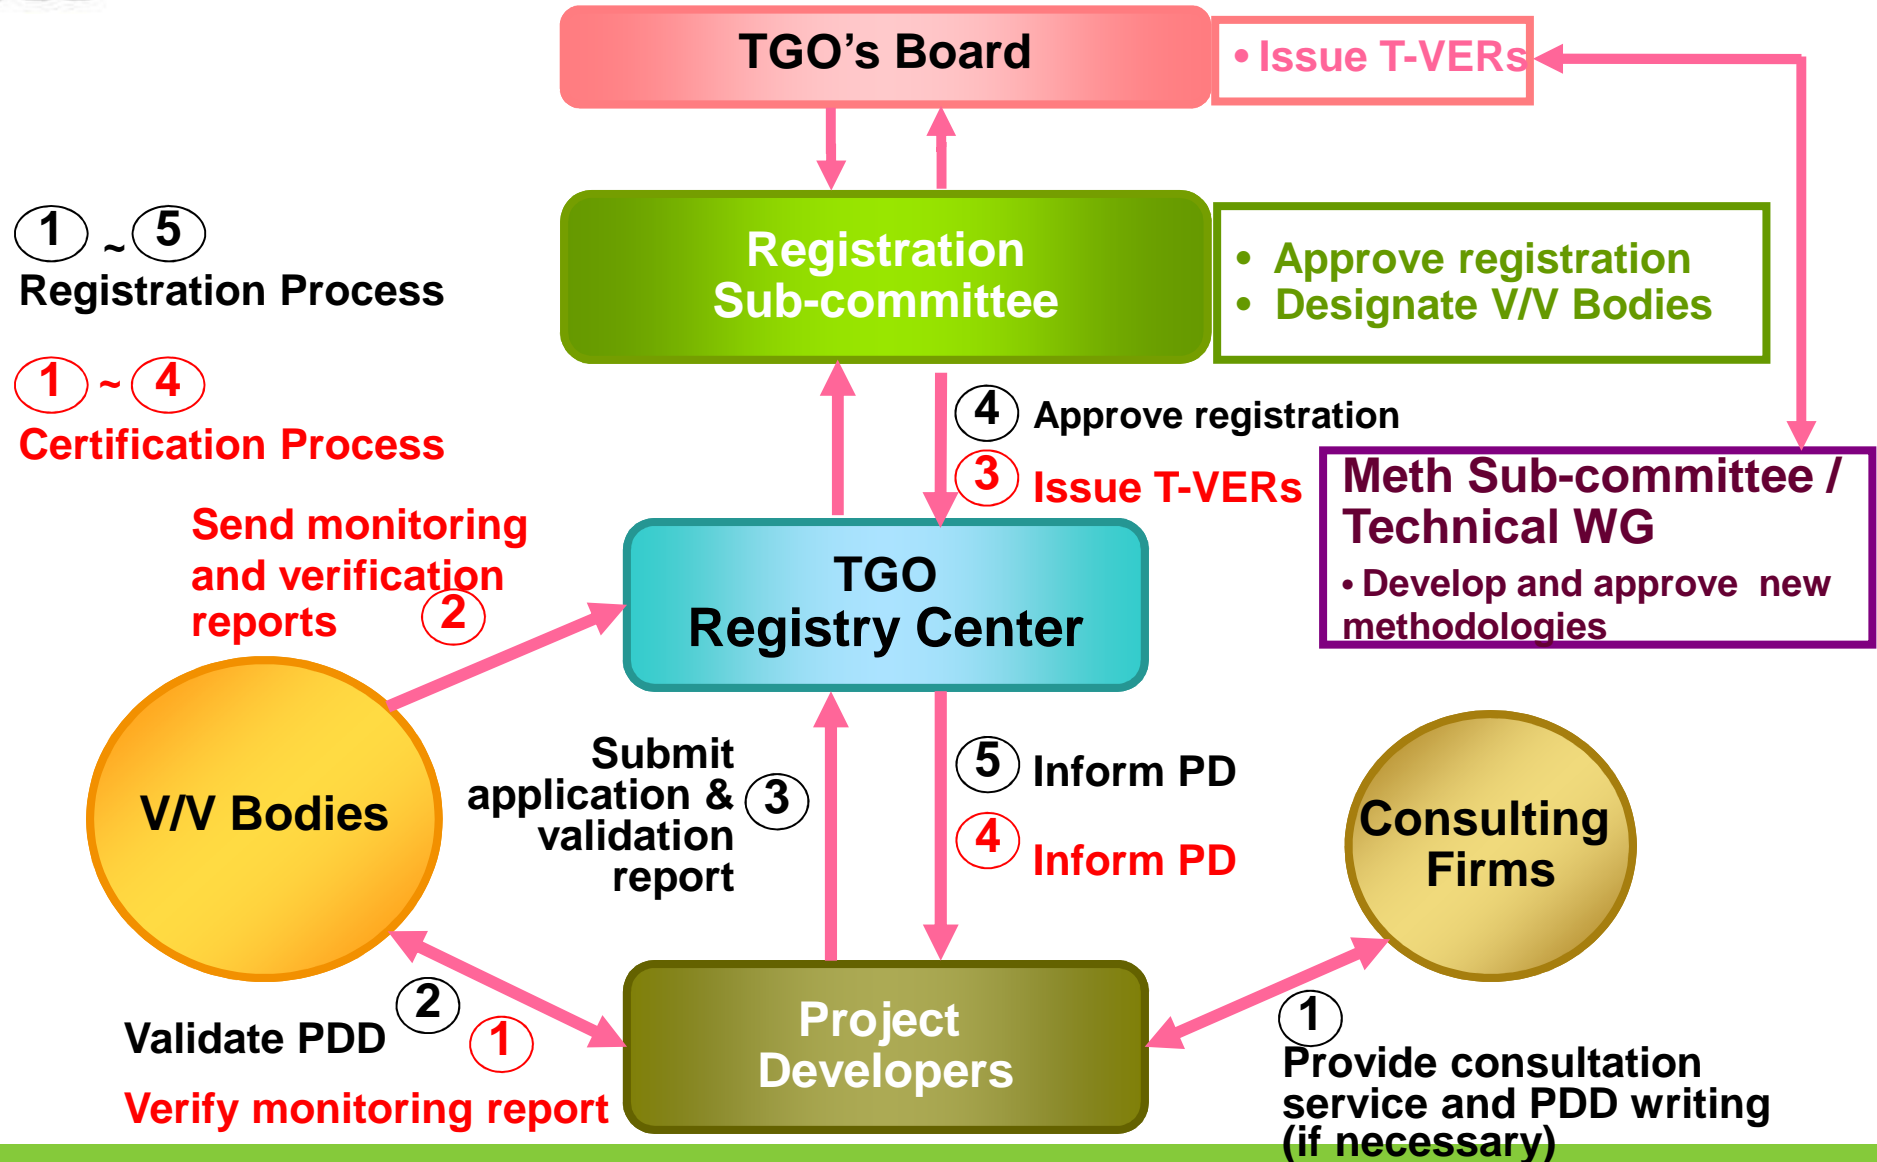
TGO's Board

• Issue T-VERs

1 ~ 5
Registration Process

1 ~ 4
Certification Process

Registration Sub-committee

• Approve registration
• Designate V/V Bodies

4 Approve registration

3 Issue T-VERs

Meth Sub-committee / Technical WG
• Develop and approve new methodologies

Send monitoring and verification reports 2

TGO Registry Center

V/V Bodies

Submit application & validation report 3

5 Inform PD

4 Inform PD

Consulting Firms

Validate PDD 2

1

Verify monitoring report

Project Developers

1
Provide consultation service and PDD writing (if necessary)